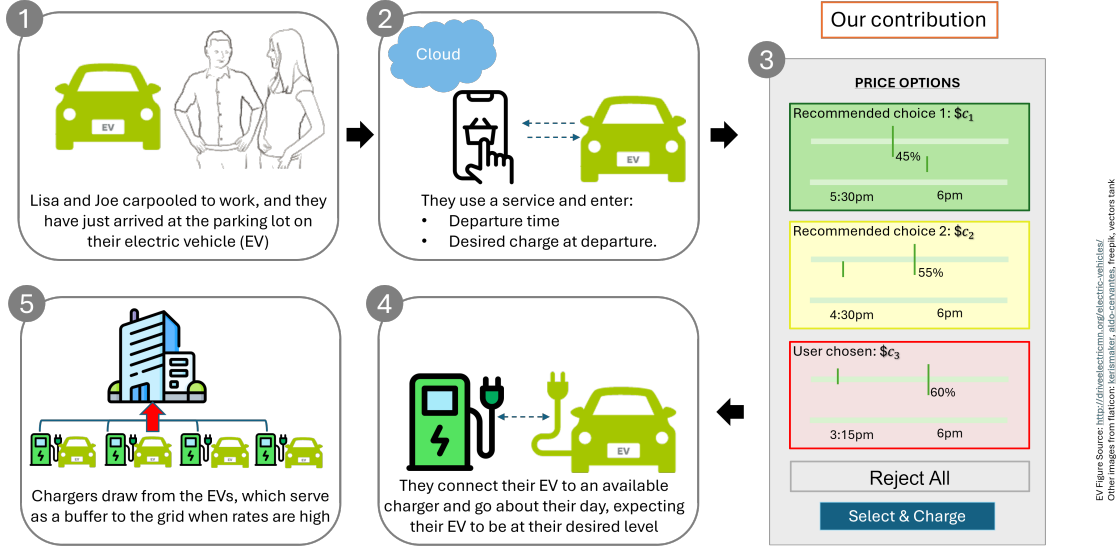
1

EV

Lisa and Joe carpooled to work, and they have just arrived at the parking lot on their electric vehicle (EV)

2

Cloud

EV

They use a service and enter:
• Departure time
• Desired charge at departure.

Our contribution

3

PRICE OPTIONS

Recommended choice 1: $\$c_1$
45%
5:30pm 6pm

Recommended choice 2: $\$c_2$
55%
4:30pm 6pm

User chosen: $\$c_3$
60%
3:15pm 6pm

Reject All

Select & Charge

5

Chargers draw from the EVs, which serve as a buffer to the grid when rates are high

4

EV

They connect their EV to an available charger and go about their day, expecting their EV to be at their desired level

EV Figure Source: http://driveelectricmn.org/electric-vehicles/
Other images from flaticon: kerismaker, aldo-cervantes, freepik, vectors tank